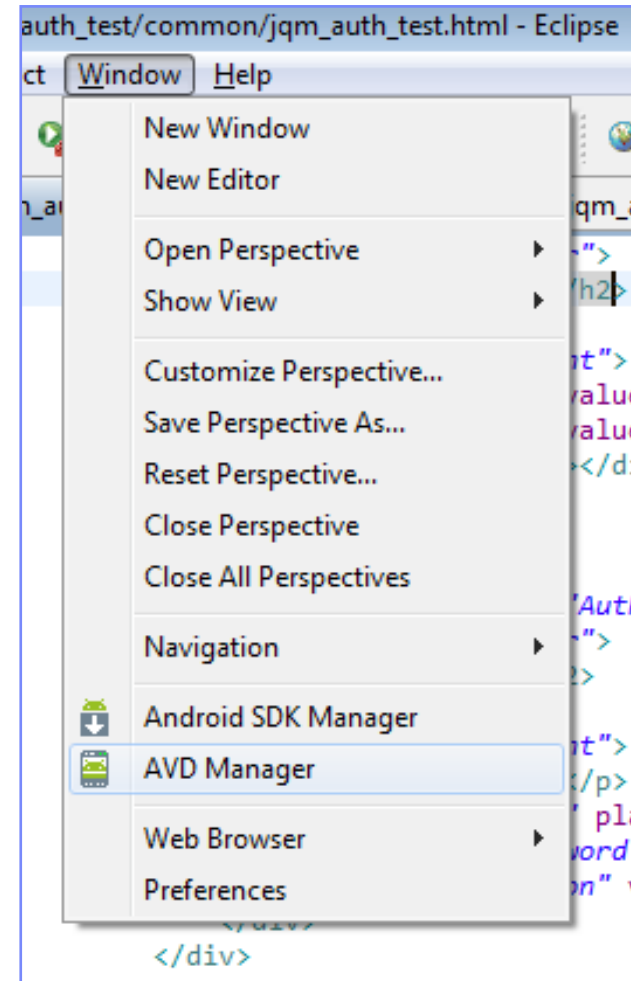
auth_test/common/jqm_auth_test.html - Eclipse

ct Window Help

n_a

jqm_a

New Window
New Editor

Open Perspective
Show View

Customize Perspective...
Save Perspective As...
Reset Perspective...
Close Perspective
Close All Perspectives

Navigation

Android SDK Manager
AVD Manager

Web Browser
Preferences

">
/h2>
nt">
valu
valu
></di
"Auth
">
2>
nt">
</p>
" pla
word
on" v
</div>
</div>